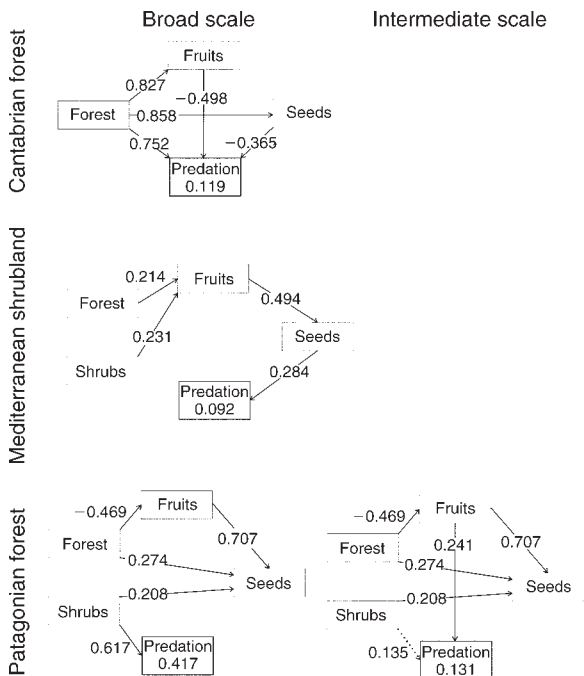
Broad scale

Intermediate scale

Cantabrian forest

Fruits
0.827
−0.498
Forest
0.858
Seeds
0.752
−0.365
Predation
0.119

Mediterranean shrubland

0.214
Fruits
Forest
0.494
0.231
Seeds
Shrubs
0.284
Predation
0.092

Patagonian forest

−0.469
Fruits
0.707
Forest
0.274
Seeds
Shrubs
−0.208
0.617
Predation
0.417

−0.469
Fruits
0.707
Forest
0.241
0.274
Seeds
Shrubs
−0.208
0.135
Predation
0.131